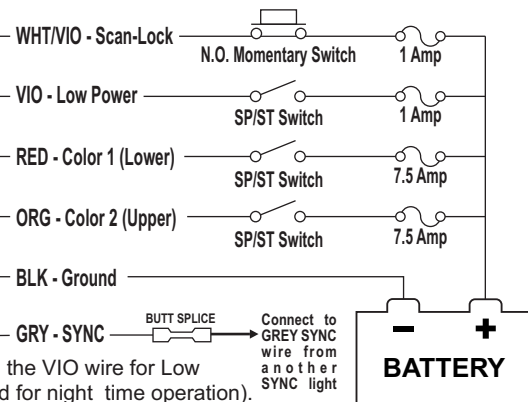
WHT/VIO - Scan-Lock
N.O. Momentary Switch
1 Amp
VIO - Low Power
SP/ST Switch
1 Amp
RED - Color 1 (Lower)
SP/ST Switch
7.5 Amp
ORG - Color 2 (Upper)
SP/ST Switch
7.5 Amp
BLK - Ground
GRY - SYNC
BUTT SPLICE
Connect to GREY SYNC wire from another SYNC light
−
+
BATTERY
the VIO wire for Low
d for night time operation).